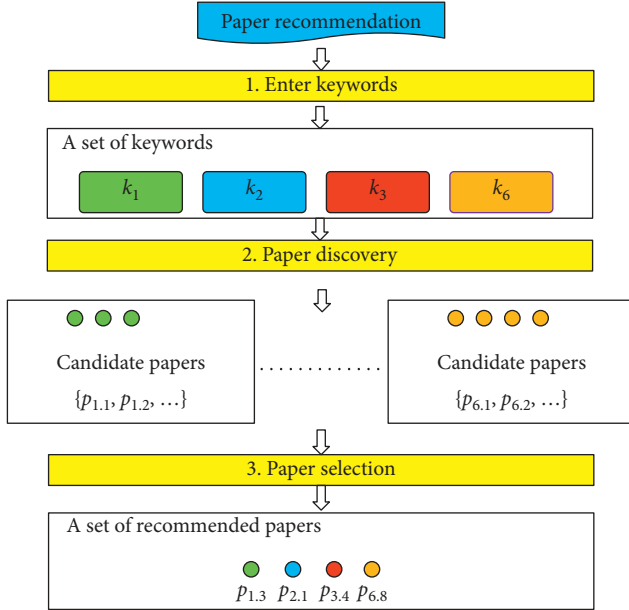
Paper recommendation

1. Enter keywords

A set of keywords

$k_1$ $k_2$ $k_3$ $k_6$

2. Paper discovery

Candidate papers
$\{p_{1.1}, p_{1.2}, \ldots\}$

. . . . . . . . . . . .

Candidate papers
$\{p_{6.1}, p_{6.2}, \ldots\}$

3. Paper selection

A set of recommended papers

$p_{1.3}$ $p_{2.1}$ $p_{3.4}$ $p_{6.8}$